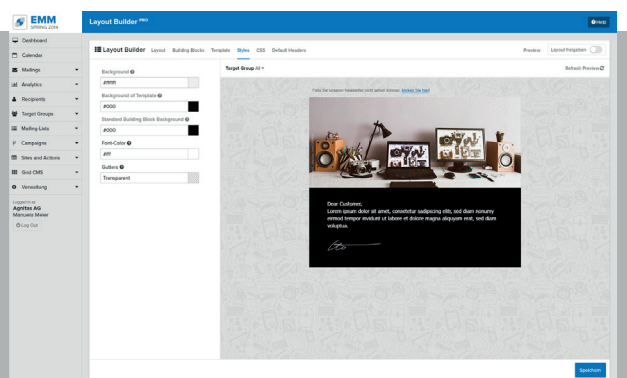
EMM
SPRING 2018

Layout Builder PRO

Help

Dashboard
Calendar
Mailings
Analytics
Recipients
Target Groups
Mailing-Lists
Campaigns
Sites and Actions
Grid CMS
Verwaltung

Logged in as
Agnitas AG
Manuela Meier
Log Out

Layout Builder Layout Building Blocks Template Styles CSS Default Headers

Preview Layout freigeben

Background
#ffffff
Background of Template
#000
Standard Building Block Background
#000
Font-Color
#fff
Gutters
Transparent

Target Group All

Refresh Preview

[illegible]

Dear Customer,
Lorem ipsum dolor sit amet, consetetur sadipscing elitr, sed diam nonumy eirmod tempor invidunt ut labore et dolore magna aliquyam erat, sed diam voluptua.

Speichern